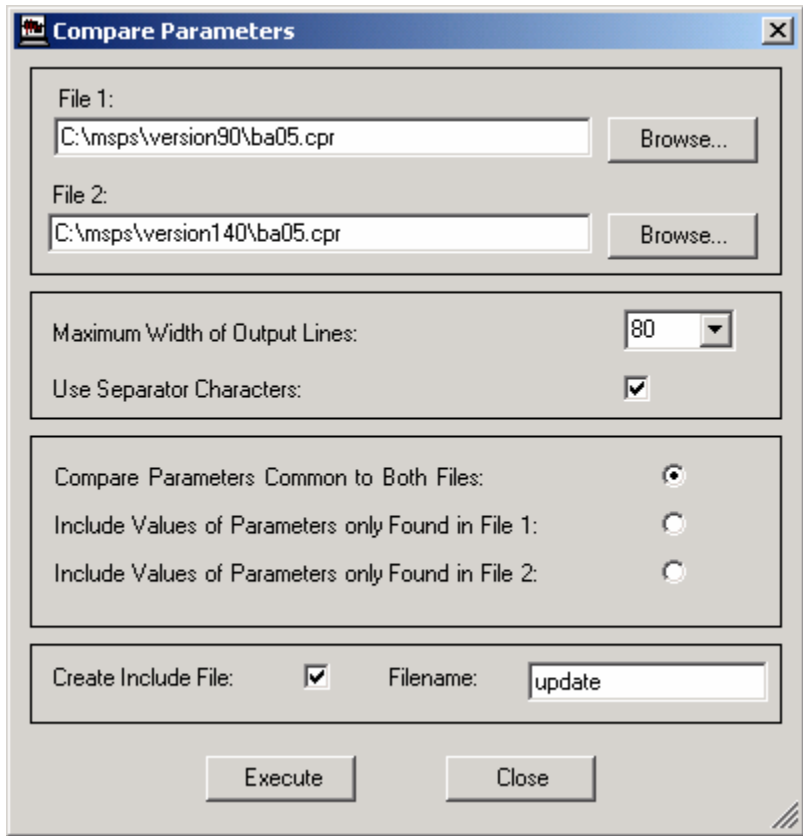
Compare Parameters

File 1:
C:\msps\version90\ba05.cpr
Browse...

File 2:
C:\msps\version140\ba05.cpr
Browse...

Maximum Width of Output Lines: 80

Use Separator Characters:

Compare Parameters Common to Both Files:

Include Values of Parameters only Found in File 1:

Include Values of Parameters only Found in File 2:

Create Include File: Filename: update

Execute
Close